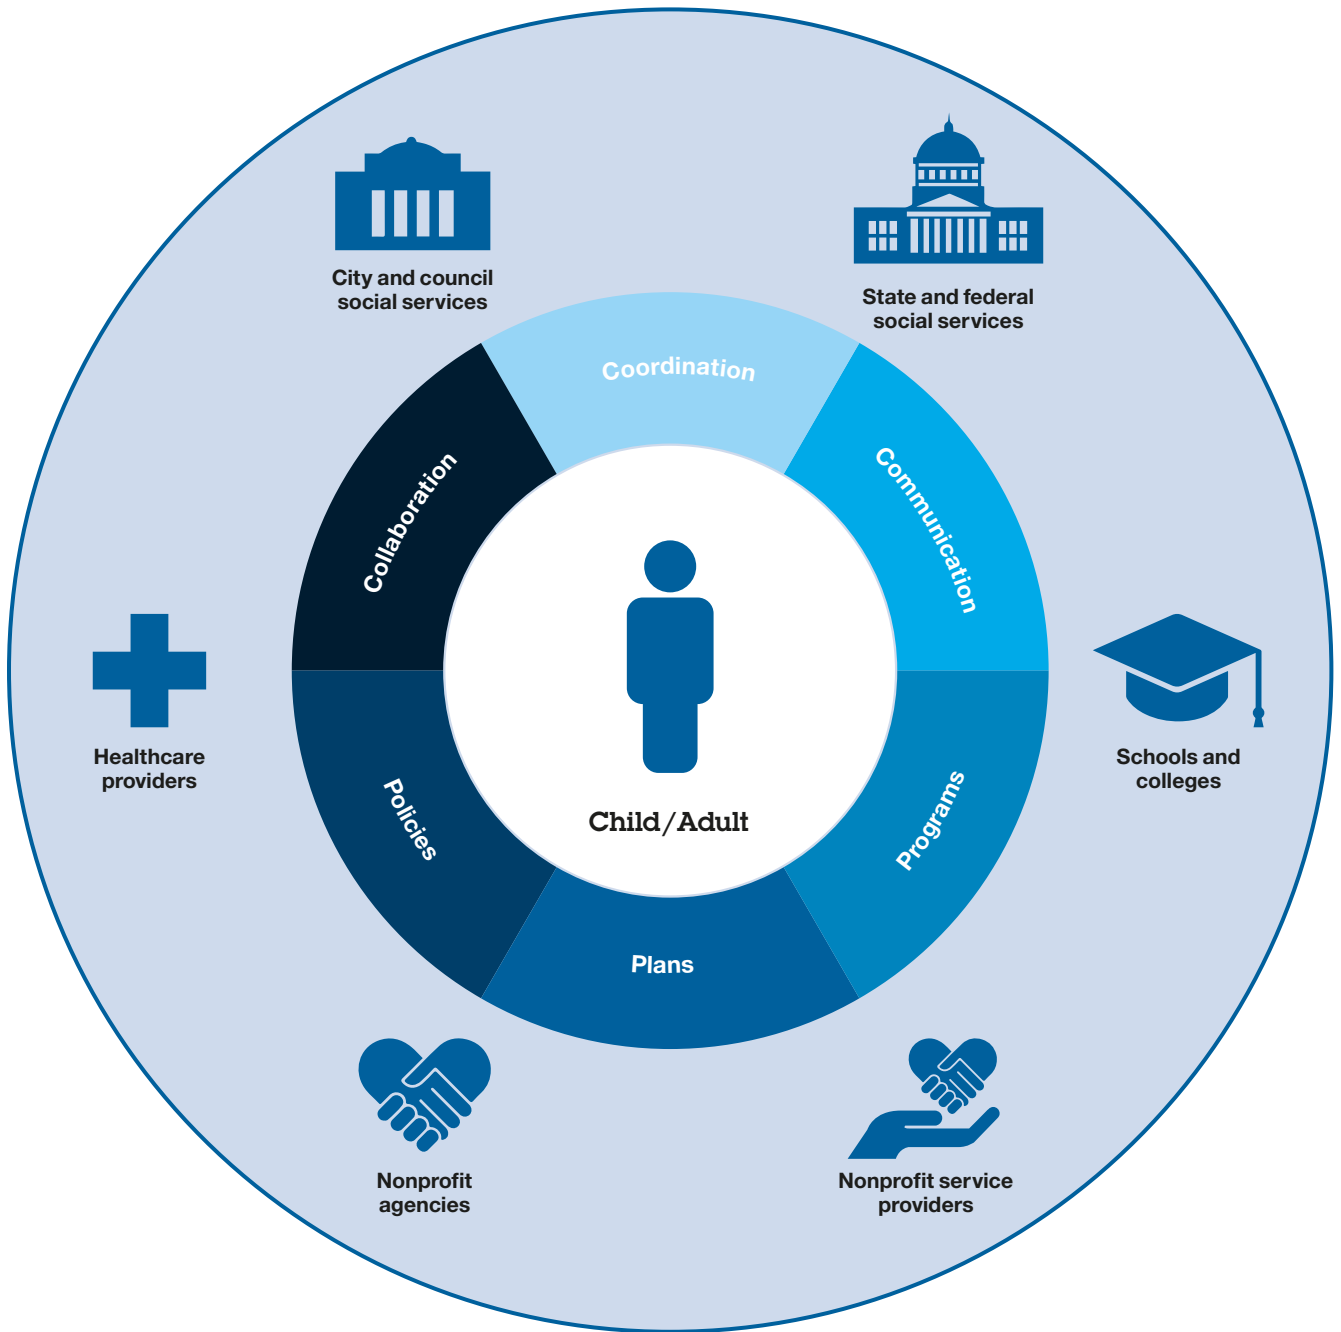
City and council social services

State and federal social services

Coordination

Collaboration

Communication

Healthcare providers

Schools and colleges

Child/Adult

Policies

Programs

Plans

Nonprofit agencies

Nonprofit service providers